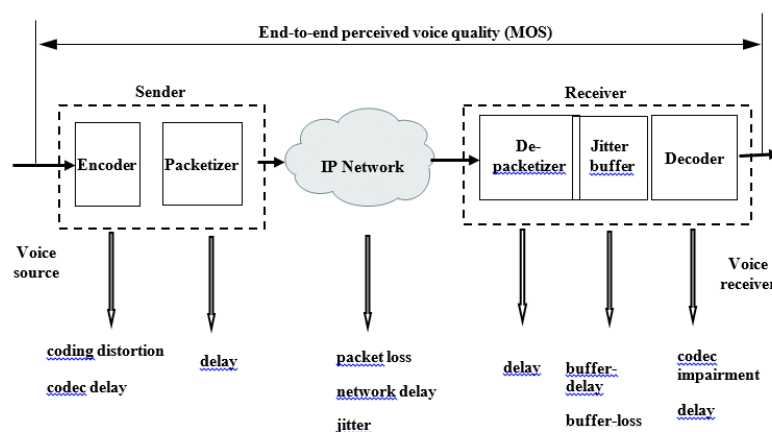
End-to-end perceived voice quality (MOS)

Sender

Encoder

Packetizer

IP Network

Receiver

De-packetizer

Jitter buffer

Decoder

Voice source

Voice receiver

coding distortion

codec delay

delay

packet loss

network delay

jitter

delay

buffer-delay

buffer-loss

codec impairment

delay